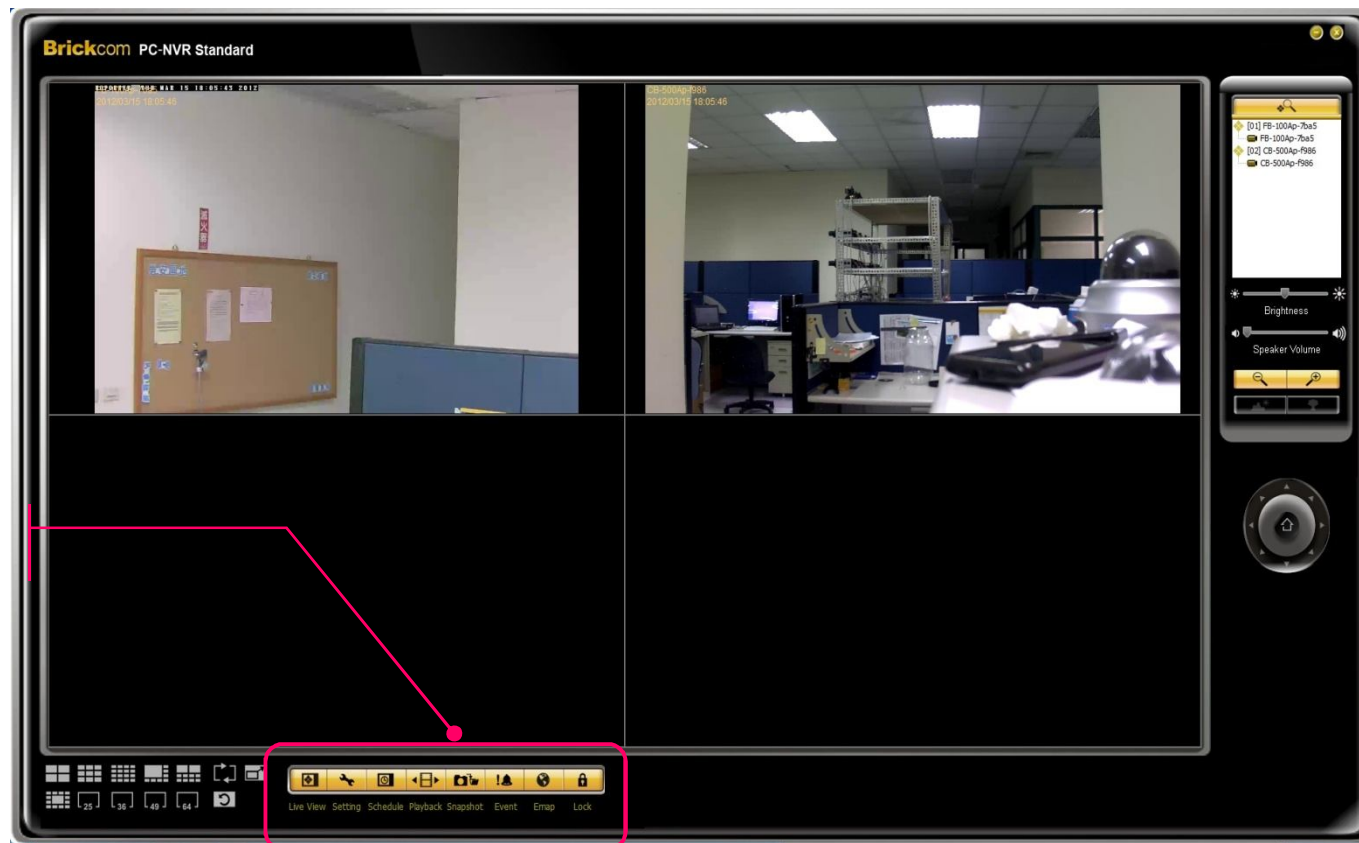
Brickcom PC-NVR Standard

2012/03/15 18:05:46

CB-500Ap-f986
2012/03/15 18:05:46

[01] FB-100Ap-7ba5
FB-100Ap-7ba5
[02] CB-500Ap-f986
CB-500Ap-f986

Brightness

Speaker Volume

25 36 49 64

Live View Setting Schedule Playback Snapshot Event Emap Lock